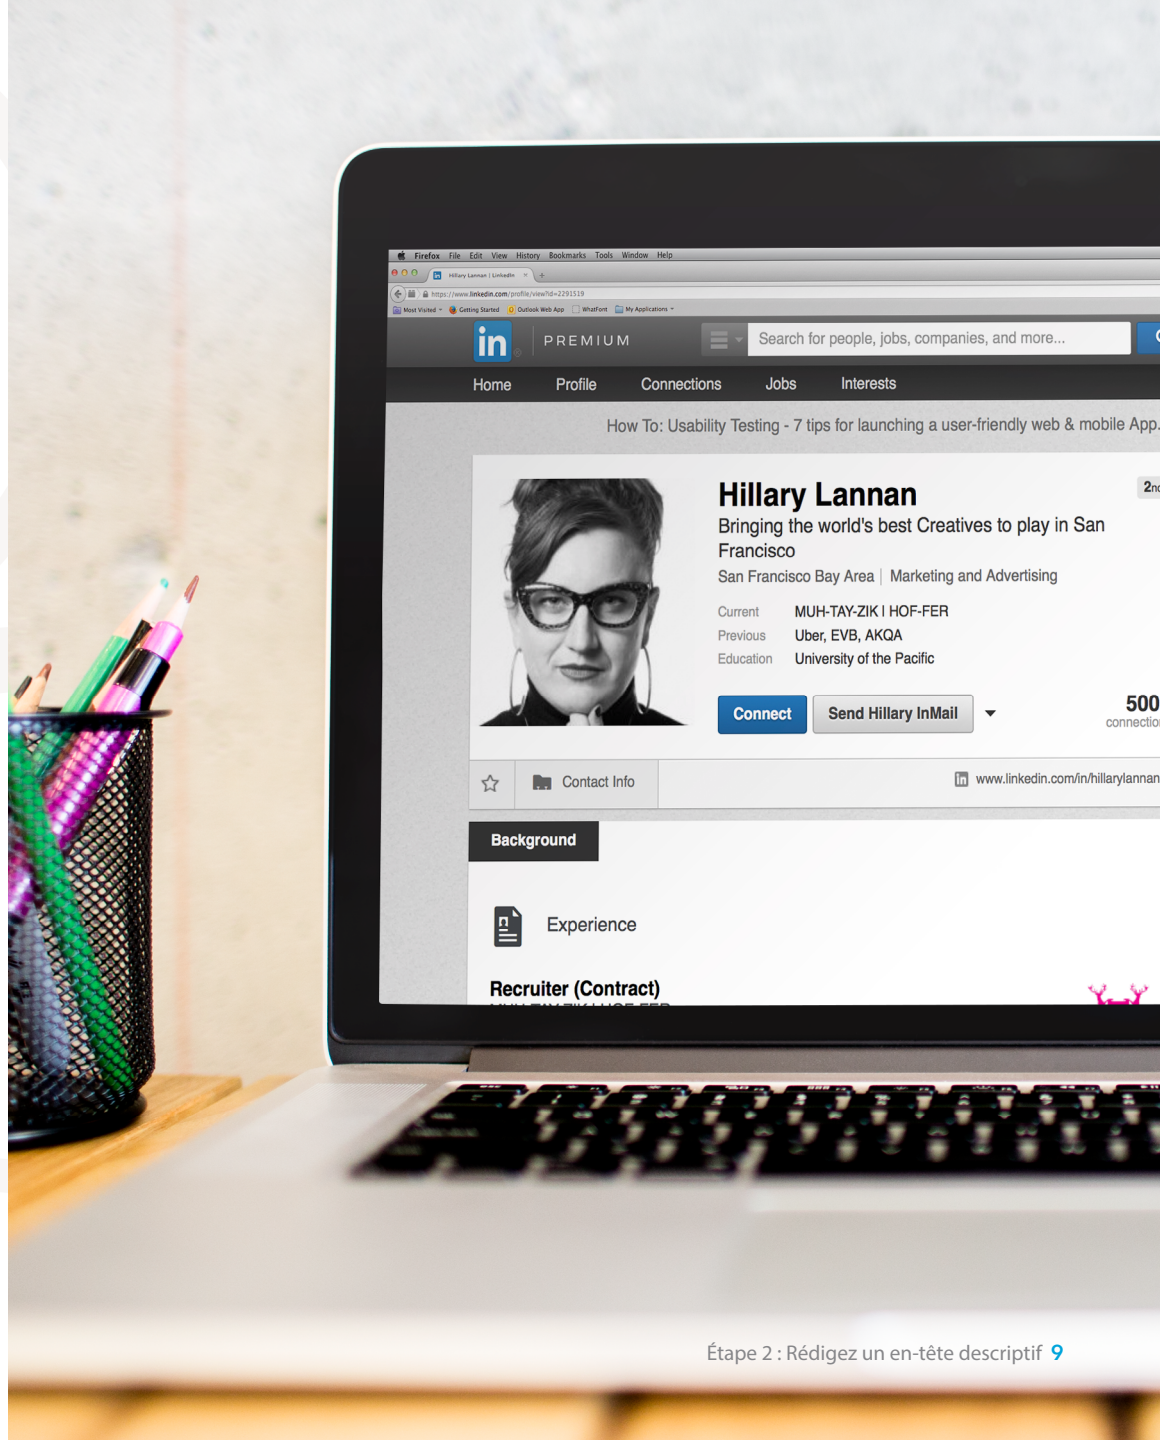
Firefox File Edit View History Bookmarks Tools Window Help

Hillary Lannan | LinkedIn

https://www.linkedin.com/profile/view?id=2291519

Most Visited Getting Started Outlook Web App WhatFont My Applications

in PREMIUM

Search for people, jobs, companies, and more...

Home Profile Connections Jobs Interests

How To: Usability Testing - 7 tips for launching a user-friendly web & mobile App.

Hillary Lannan

2n

Bringing the world's best Creatives to play in San Francisco

San Francisco Bay Area | Marketing and Advertising

Current MUH-TAY-ZIK I HOF-FER
Previous Uber, EVB, AKQA
Education University of the Pacific

Connect Send Hillary InMail

500 connectio

Contact Info

www.linkedin.com/in/hillarylannan

Background

Experience

Recruiter (Contract)

Étape 2 : Rédigez un en-tête descriptif 9